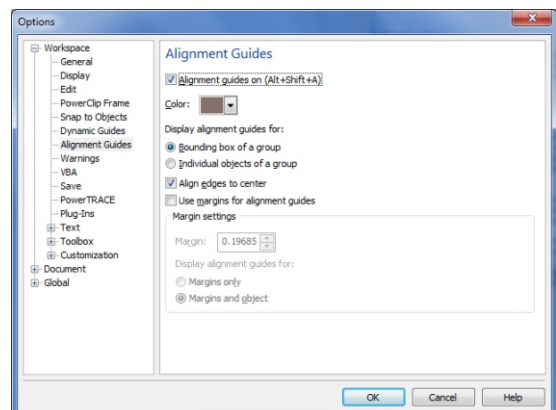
Options

Workspace
General
Display
Edit
PowerClip Frame
Snap to Objects
Dynamic Guides
Alignment Guides
Warnings
VBA
Save
PowerTRACE
Plug-Ins
Text
Toolbox
Customization
Document
Global

Alignment Guides

Alignment guides on (Alt+Shift+A)

Color:

Display alignment guides for:

Bounding box of a group

Individual objects of a group

Align edges to center

Use margins for alignment guides

Margin settings

Margin: 0.19685

Display alignment guides for:

Margins only

Margins and object

OK Cancel Help